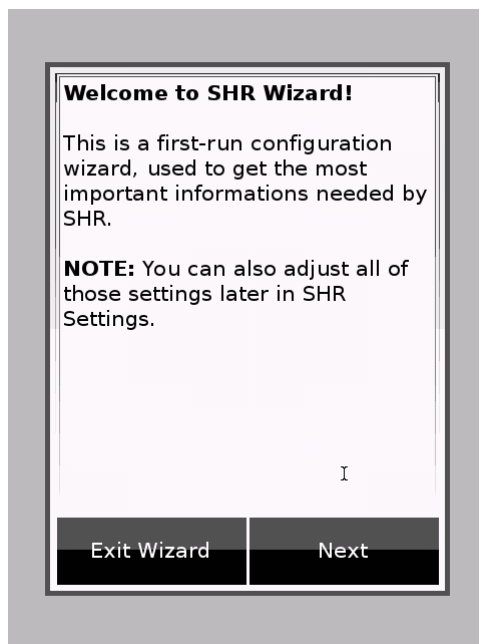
**Welcome to SHR Wizard!**

This is a first-run configuration wizard, used to get the most important informations needed by SHR.

**NOTE:** You can also adjust all of those settings later in SHR Settings.

Exit Wizard

Next